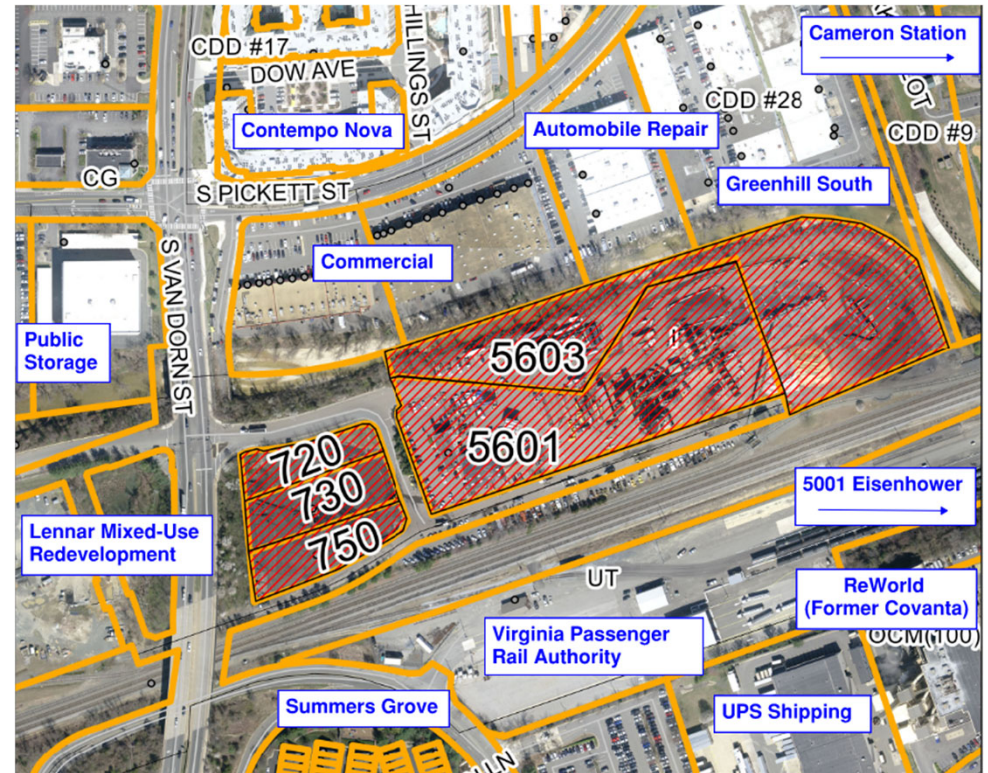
CDD #17
DOW AVE
HILLINGS ST
Cameron Station
CDD #28
OT
CDD #9
Contempo Nova
Automobile Repair
CG
S PICKETT ST
Greenhill South
Commercial
S VAN DORN ST
Public Storage
5603
5601
720
730
750
5001 Eisenhower
Lennar Mixed-Use Redevelopment
UT
ReWorld (Former Covanta)
Virginia Passenger Rail Authority
OCM(100)
Summers Grove
UPS Shipping
LN